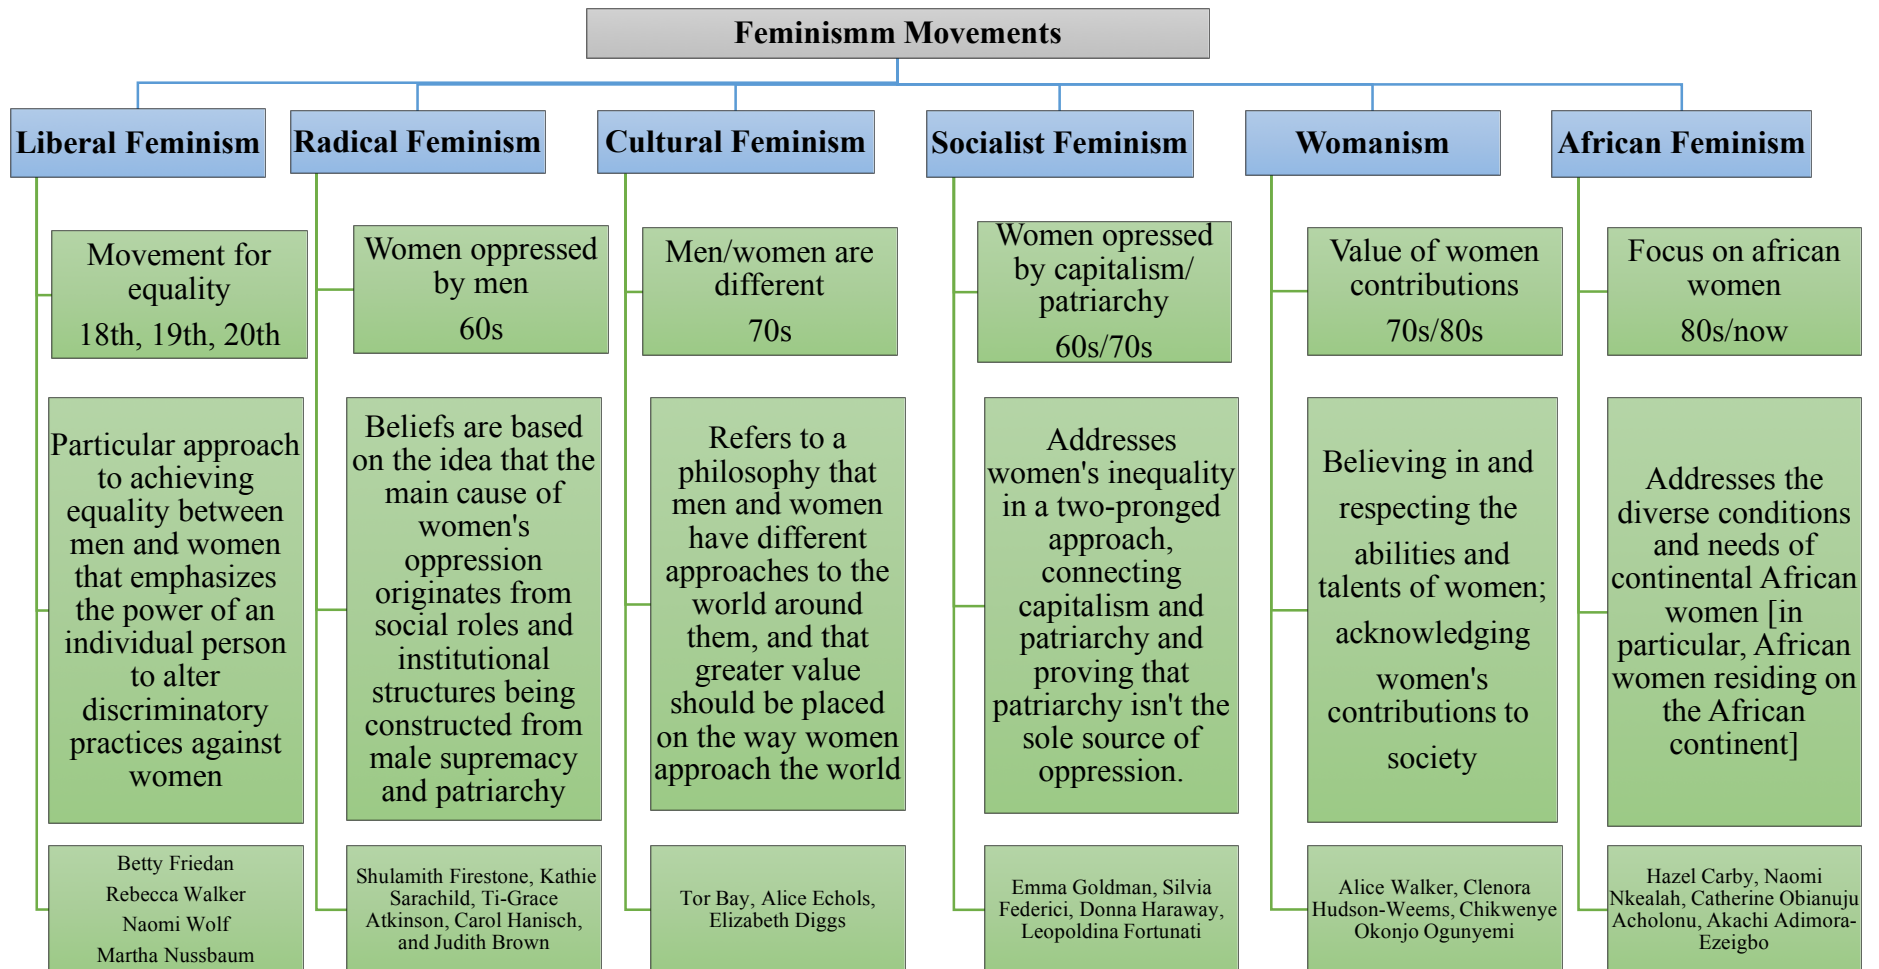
Feminismm Movements

Liberal Feminism

Movement for equality

18th, 19th, 20th

Particular approach to achieving equality between men and women that emphasizes the power of an individual person to alter discriminatory practices against women

Betty Friedan
Rebecca Walker
Naomi Wolf
Martha Nussbaum

Radical Feminism

Women oppressed by men

60s

Beliefs are based on the idea that the main cause of women's oppression originates from social roles and institutional structures being constructed from male supremacy and patriarchy

Shulamith Firestone, Kathie Sarachild, Ti-Grace Atkinson, Carol Hanisch, and Judith Brown

Cultural Feminism

Men/women are different

70s

Refers to a philosophy that men and women have different approaches to the world around them, and that greater value should be placed on the way women approach the world

Tor Bay, Alice Echols, Elizabeth Diggs

Socialist Feminism

Women opressed by capitalism/ patriarchy

60s/70s

Addresses women's inequality in a two-pronged approach, connecting capitalism and patriarchy and proving that patriarchy isn't the sole source of oppression.

Emma Goldman, Silvia Federici, Donna Haraway, Leopoldina Fortunati

Womanism

Value of women contributions

70s/80s

Believing in and respecting the abilities and talents of women; acknowledging women's contributions to society

Alice Walker, Clenora Hudson-Weems, Chikwenye Okonjo Ogunyemi

African Feminism

Focus on african women

80s/now

Addresses the diverse conditions and needs of continental African women [in particular, African women residing on the African continent]

Hazel Carby, Naomi Nkealah, Catherine Obianuju Acholonu, Akachi Adimora-Ezeigbo